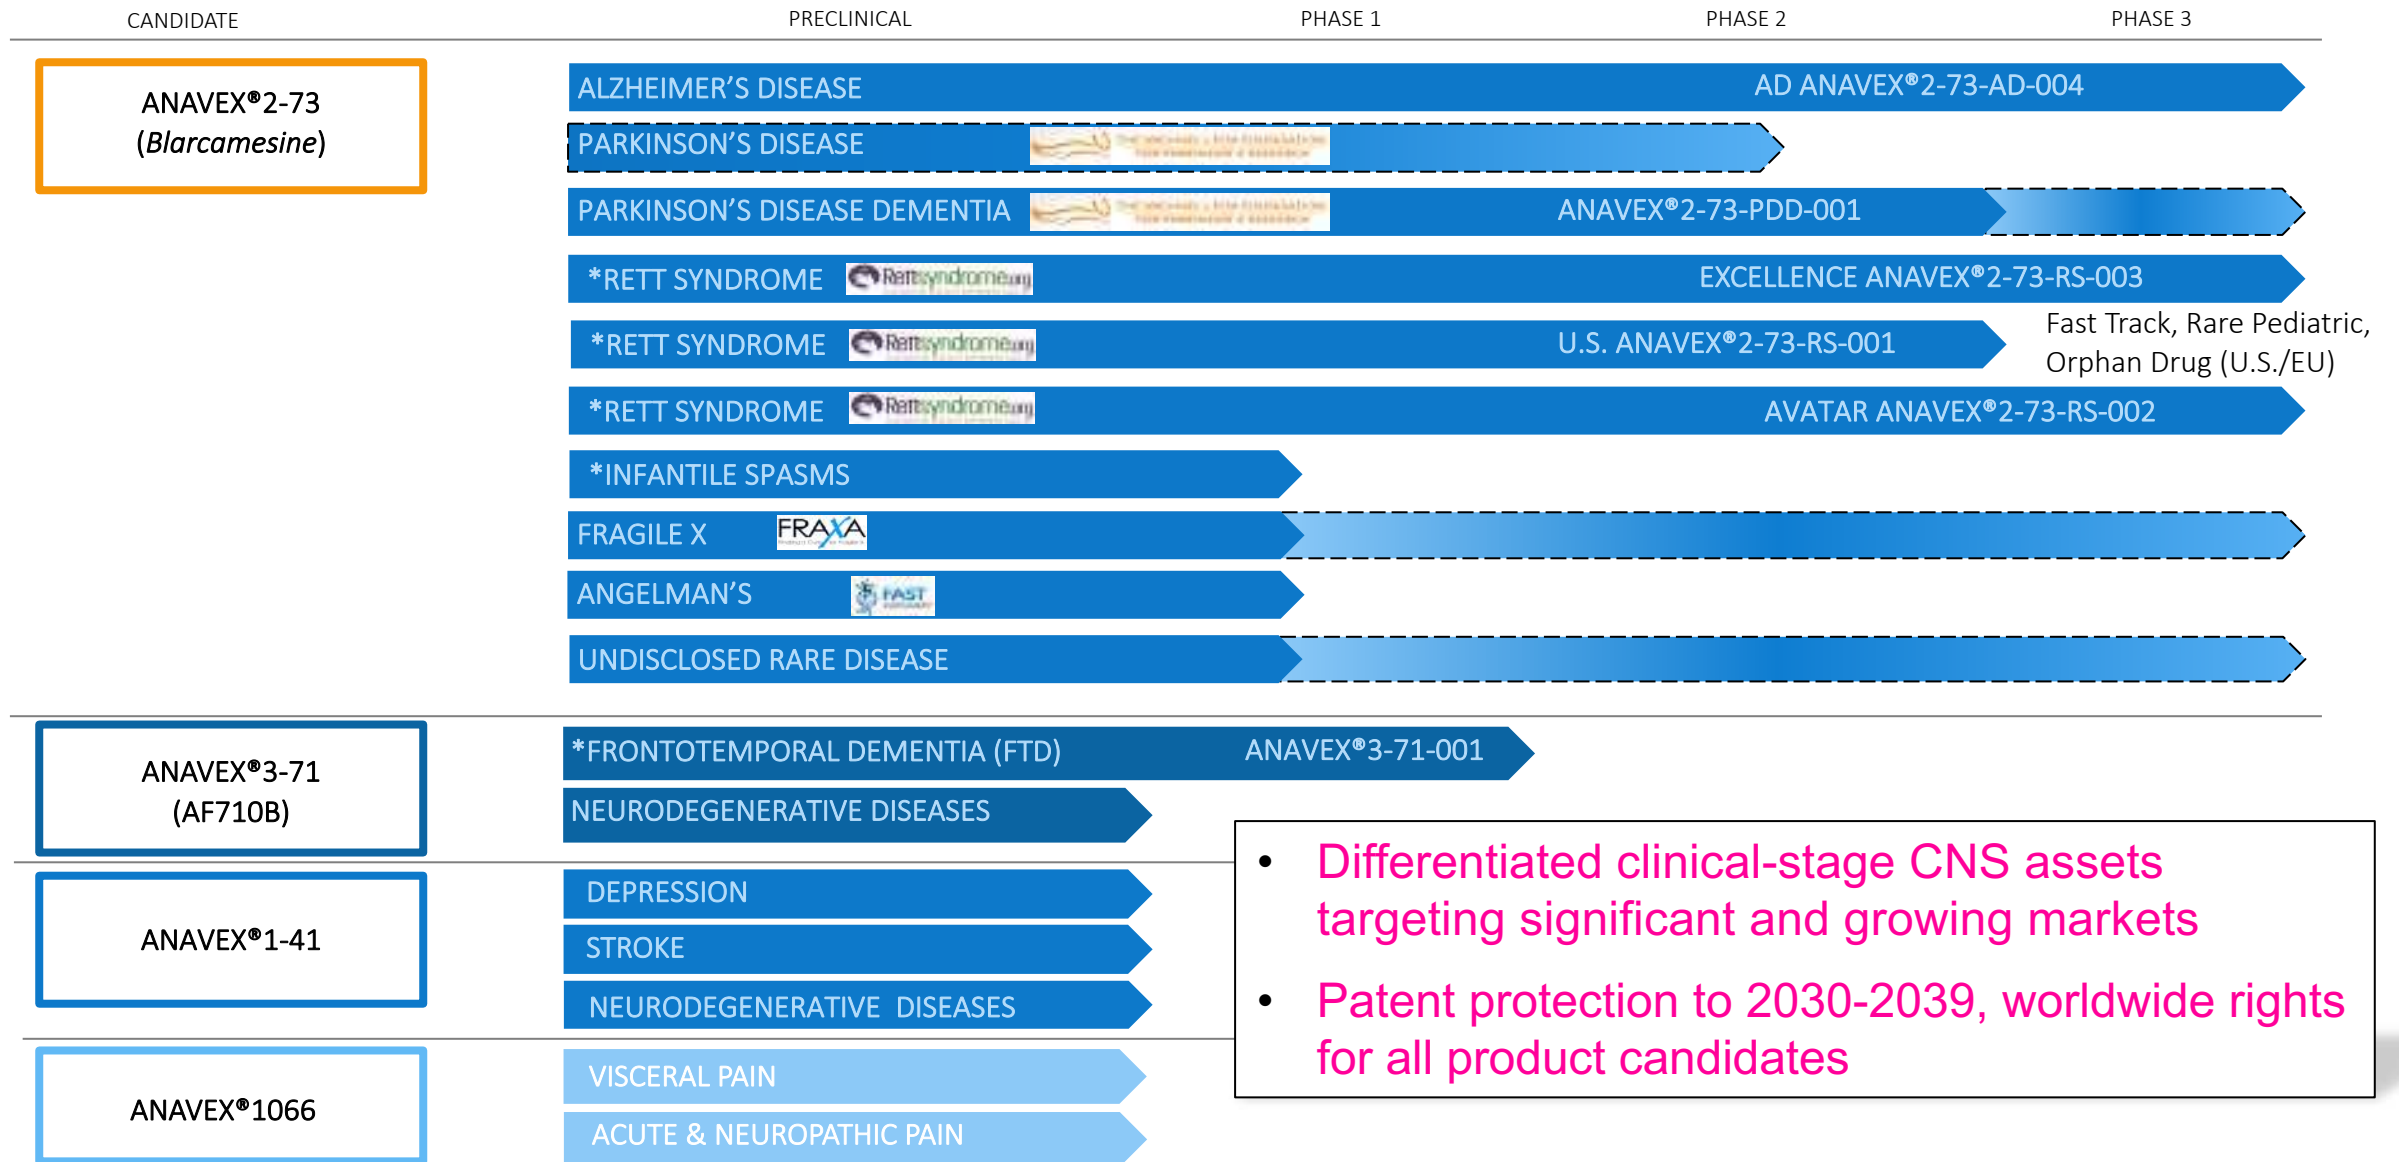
CANDIDATE | PRECLINICAL | PHASE 1 | PHASE 2 | PHASE 3

ANAVEX®2-73 (*Blarcamesine*)

ALZHEIMER'S DISEASE AD ANAVEX®2-73-AD-004

PARKINSON'S DISEASE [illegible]

PARKINSON'S DISEASE DEMENTIA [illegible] ANAVEX®2-73-PDD-001

*RETT SYNDROME Rettsyndrome.org EXCELLENCE ANAVEX®2-73-RS-003

*RETT SYNDROME Rettsyndrome.org U.S. ANAVEX®2-73-RS-001

Fast Track, Rare Pediatric, Orphan Drug (U.S./EU)

*RETT SYNDROME Rettsyndrome.org AVATAR ANAVEX®2-73-RS-002

*INFANTILE SPASMS

FRAGILE X FRAXA

ANGELMAN'S FAST

UNDISCLOSED RARE DISEASE

ANAVEX®3-71 (AF710B)

*FRONTOTEMPORAL DEMENTIA (FTD) ANAVEX®3-71-001

NEURODEGENERATIVE DISEASES

ANAVEX®1-41

DEPRESSION

STROKE

NEURODEGENERATIVE DISEASES

ANAVEX®1066

VISCERAL PAIN

ACUTE & NEUROPATHIC PAIN

• Differentiated clinical-stage CNS assets targeting significant and growing markets

• Patent protection to 2030-2039, worldwide rights for all product candidates